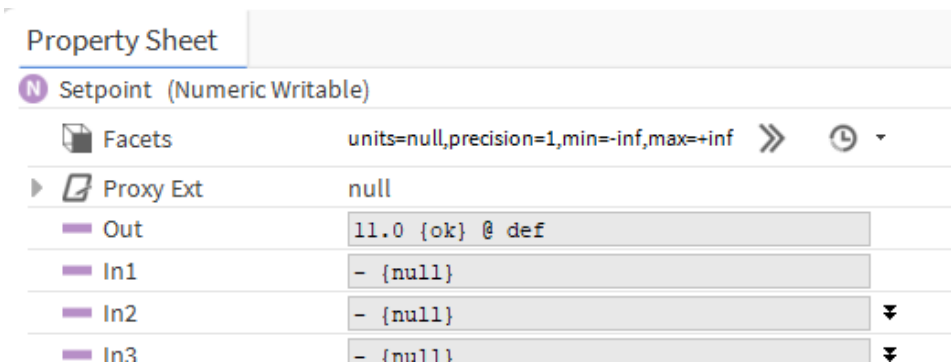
Property Sheet

N Setpoint (Numeric Writable)

| | |
|---|---|
| Facets | units=null,precision=1,min=-inf,max=+inf |
| Proxy Ext | null |
| Out | 11.0 {ok} @ def |
| In1 | - {null} |
| In2 | - {null} |
| In3 | - {null} |